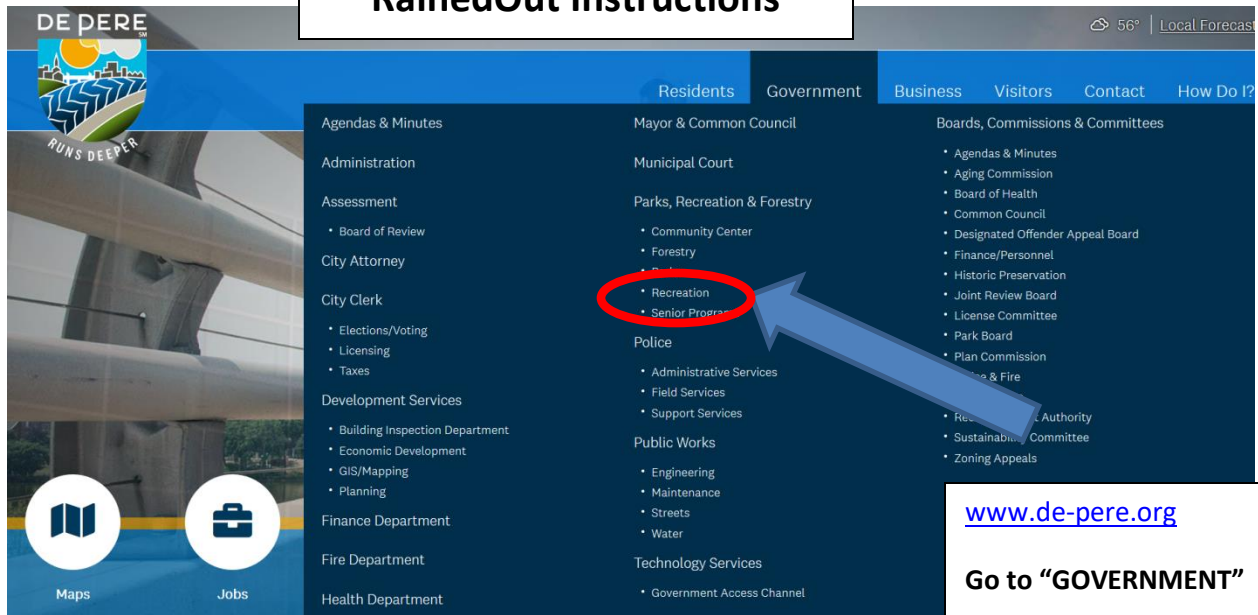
DE PERE
RUNS DEEPER

RainedOut Instructions

56° | Local Forecast

Residents Government Business Visitors Contact How Do I?

Agendas & Minutes

Administration

Assessment
• Board of Review

City Attorney

City Clerk
• Elections/Voting
• Licensing
• Taxes

Development Services
• Building Inspection Department
• Economic Development
• GIS/Mapping
• Planning

Finance Department

Fire Department

Health Department

Mayor & Common Council

Municipal Court

Parks, Recreation & Forestry
• Community Center
• Forestry
• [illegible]
• Recreation
• Senior Progra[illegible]

Police
• Administrative Services
• Field Services
• Support Services

Public Works
• Engineering
• Maintenance
• Streets
• Water

Technology Services
• Government Access Channel

Boards, Commissions & Committees
• Agendas & Minutes
• Aging Commission
• Board of Health
• Common Council
• Designated Offender Appeal Board
• Finance/Personnel
• Historic Preservation
• Joint Review Board
• License Committee
• Park Board
• Plan Commission
• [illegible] & Fire
• Re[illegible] Authority
• Sustainabi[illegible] Committee
• Zoning Appeals

Maps

Jobs

www.de-pere.org

Go to "GOVERNMENT"